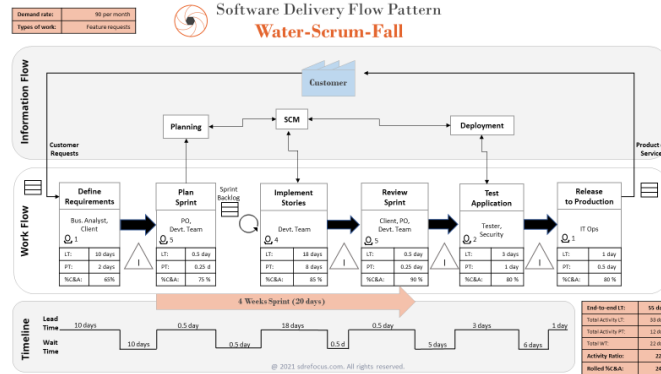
| Demand rate: | 90 per month |
|---|---|
| Types of work: | Feature requests |

Software Delivery Flow Pattern
Water-Scrum-Fall

Information Flow

Customer

Planning

SCM

Deployment

Customer Requests

Product & Service

Work Flow

Define Requirements
Bus. Analyst, Client
1

| LT: | 10 days |
|---|---|
| PT: | 2 days |
| %C&A: | 65% |

Plan Sprint
PO, Devt. Team
5

| LT: | 0.5 day |
|---|---|
| PT: | 0.25 d |
| %C&A: | 75 % |

Sprint Backlog

Implement Stories
Devt. Team
4

| LT: | 18 days |
|---|---|
| PT: | 8 days |
| %C&A: | 85 % |

Review Sprint
Client, PO, Devt. Team
5

| LT: | 0.5 day |
|---|---|
| PT: | 0.25 day |
| %C&A: | 90 % |

Test Application
Tester, Security
2

| LT: | 3 days |
|---|---|
| PT: | 1 day |
| %C&A: | 80 % |

Release to Production
IT Ops
1

| LT: | 1 day |
|---|---|
| PT: | 0.5 day |
| %C&A: | 80 % |

4 Weeks Sprint (20 days)

Timeline

Lead Time
Wait Time

10 days
10 days
0.5 day
0.5 day
18 days
0.5 d
0.5 day
5 days
3 days
6 days
1 day

| End-to-end LT: | 55 d |
|---|---|
| Total Activity LT: | 33 d |
| Total Activity PT: | 12 d |
| Total WT: | 22 d |
| Activity Ratio: | 22 |
| Rolled %C&A: | 24 |

© 2021 sdrefocus.com. All rights reserved.